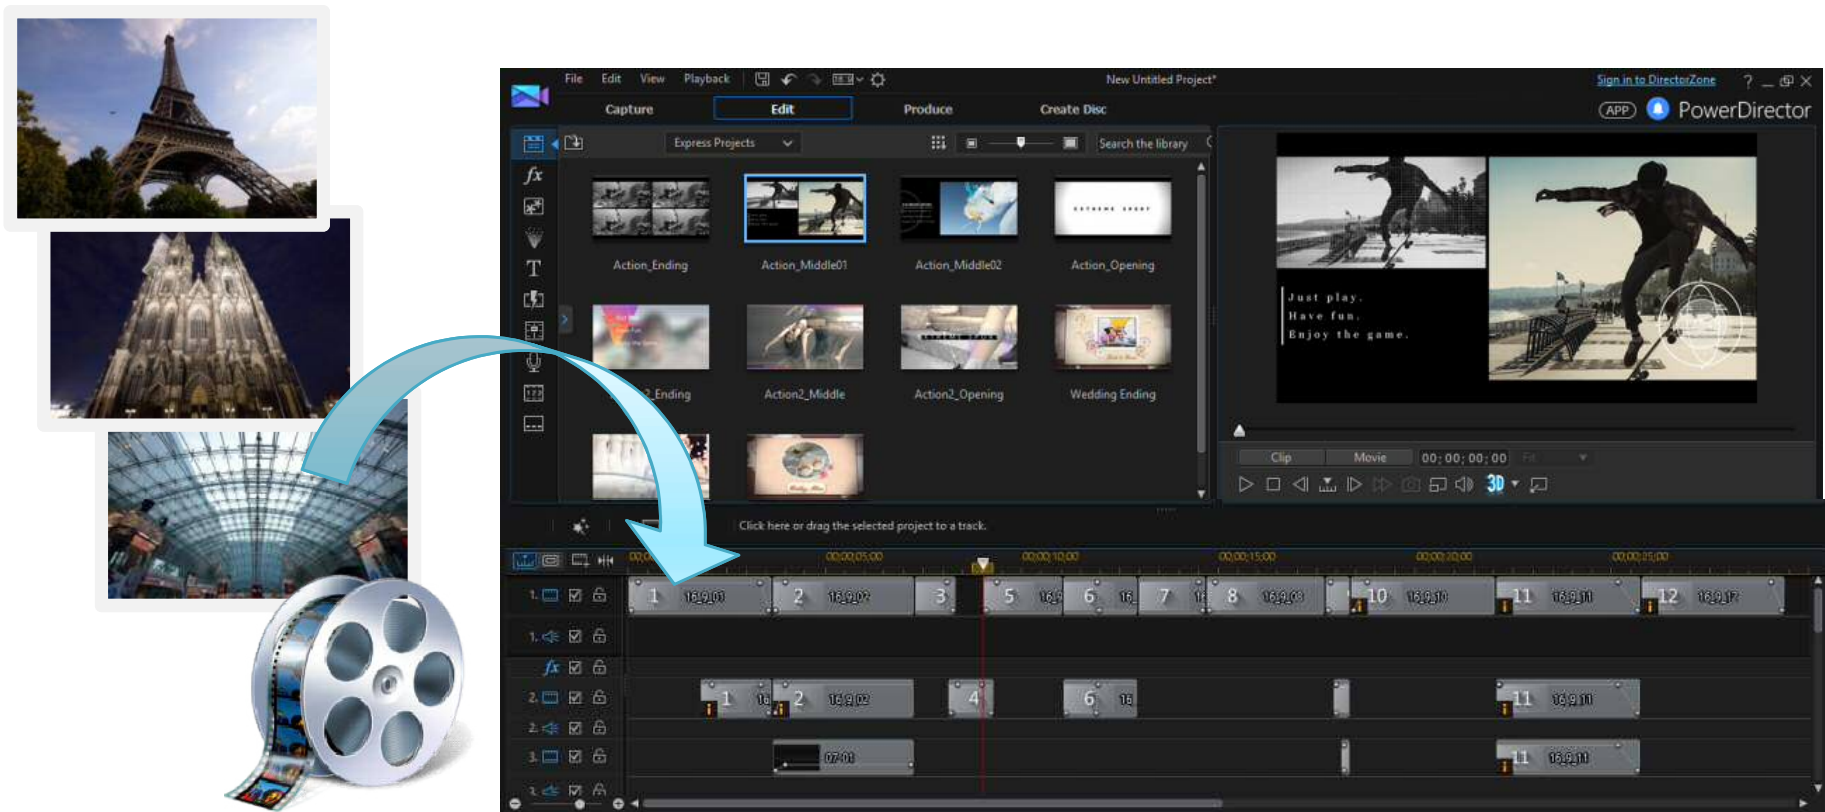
File Edit View Playback

New Untitled Project*

Sign in to DirectorZone ? _ ×

Capture Edit Produce Create Disc

APP PowerDirector

Express Projects

Search the library

Action_Ending Action_Middle01 Action_Middle02 Action_Opening

2_Ending Action2_Middle Action2_Opening Wedding Ending

Just play.
Have fun.
Enjoy the game.

Clip Movie 00;00;00;00

3D

Click here or drag the selected project to a track.

00;00 00;00;05;00 00;00;10;00 00;00;15;00 00;00;20;00 00;00;25;00

1 16:9 01 2 16:9 02 3 5 16:9 6 16 7 16 8 16:9 03 10 16:9 10 11 16:9 11 12 16:9 12

1 16 2 16:9 02 4 6 16 11 16:9 11

07 01 11 16:9 11